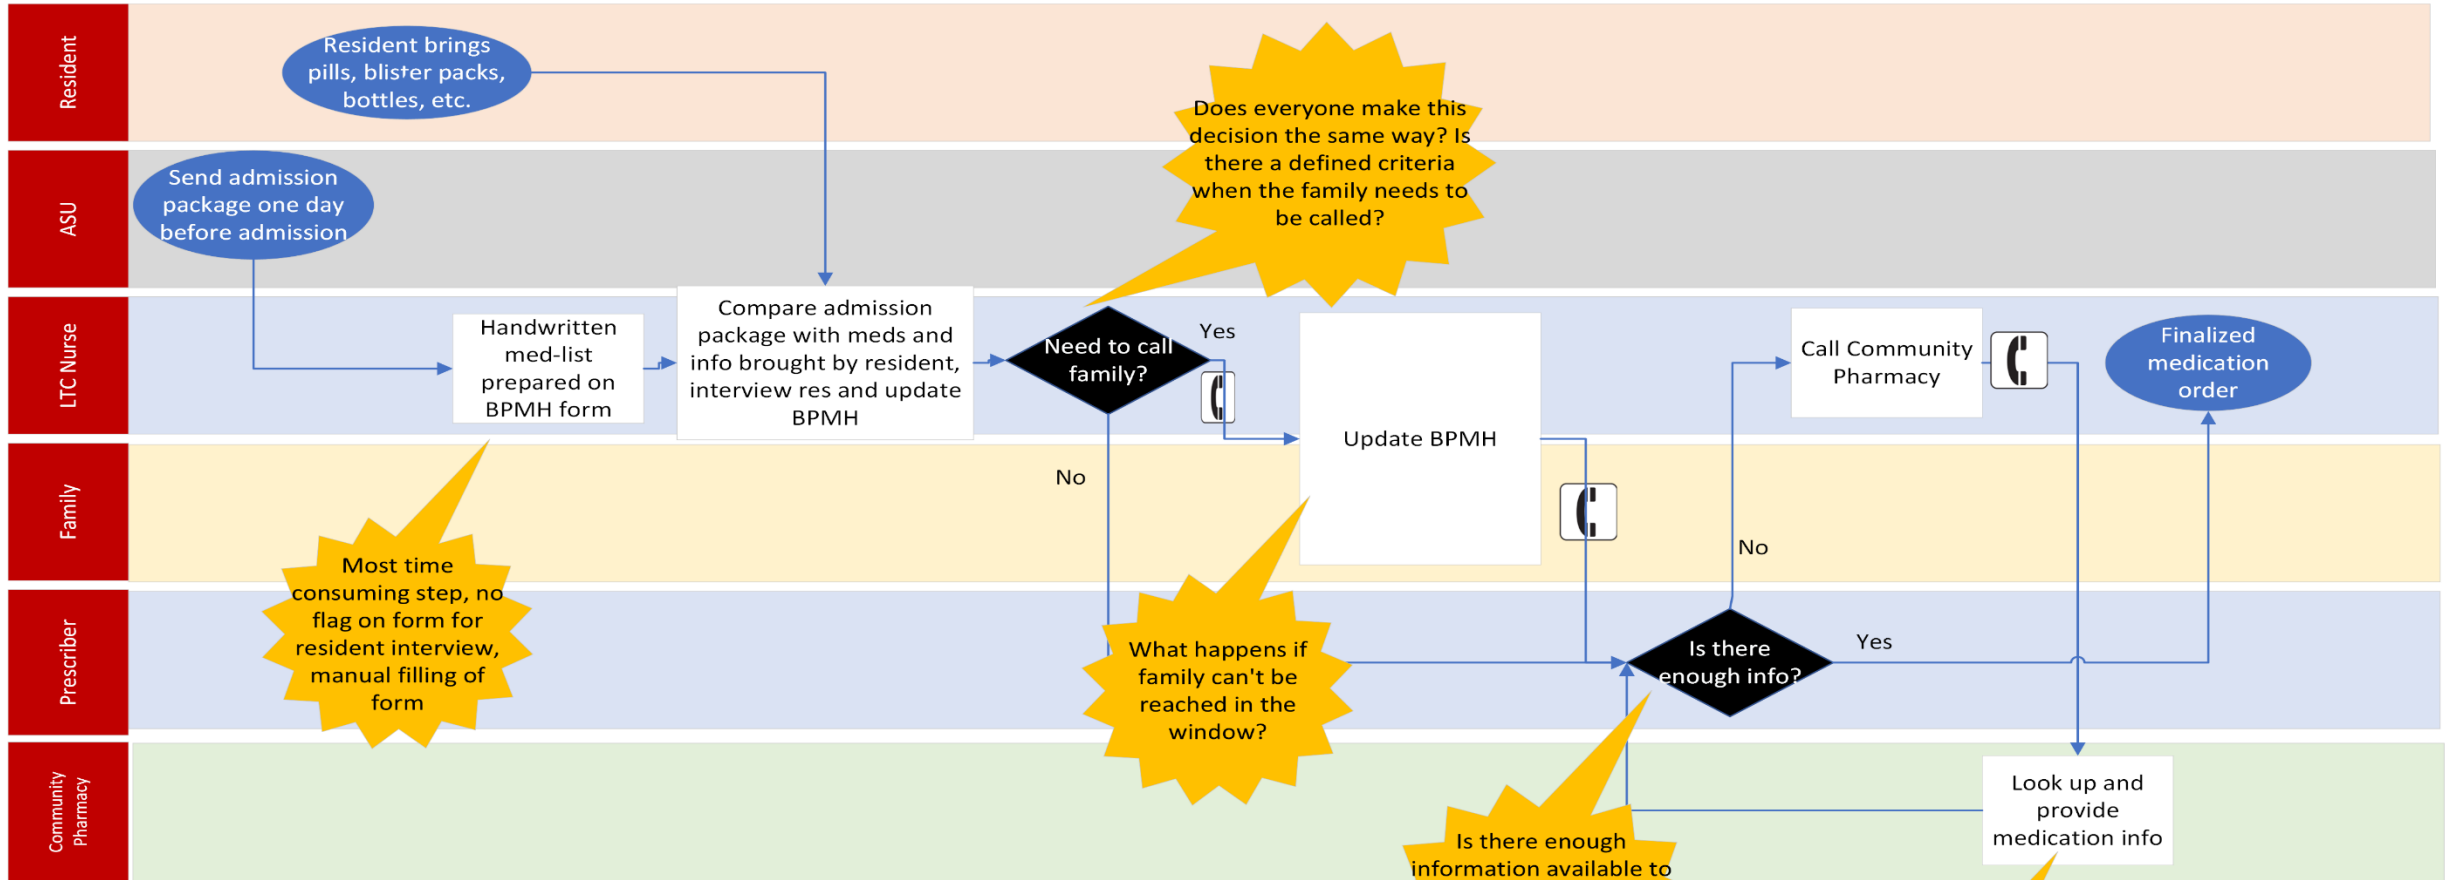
Resident

ASU

LTC Nurse

Family

Prescriber

Community Pharmacy

Resident brings pills, blister packs, bottles, etc.

Send admission package one day before admission

Handwritten med-list prepared on BPMH form

Compare admission package with meds and info brought by resident, interview res and update BPMH

Need to call family?

Yes

No

Does everyone make this decision the same way? Is there a defined criteria when the family needs to be called?

Update BPMH

Call Community Pharmacy

Finalized medication order

No

Is there enough info?

Yes

Most time consuming step, no flag on form for resident interview, manual filling of form

What happens if family can't be reached in the window?

Look up and provide medication info

Is there enough information available to